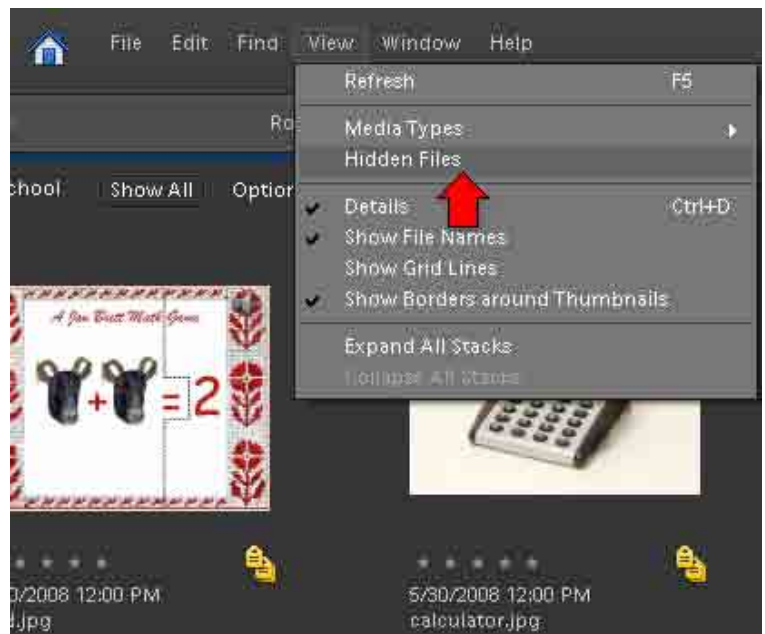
File Edit Find View Window Help

Refresh F5

Media Types

Hidden Files

Details Ctrl+D

Show File Names

Show Grid Lines

Show Borders around Thumbnails

Expand All Stacks

Collapse All Stacks

Ro

chool Show All Optior

A Jan Brett Math Game

+ = 2

0/2008 12:00 PM
d.jpg

5/30/2008 12:00 PM
calculator.jpg